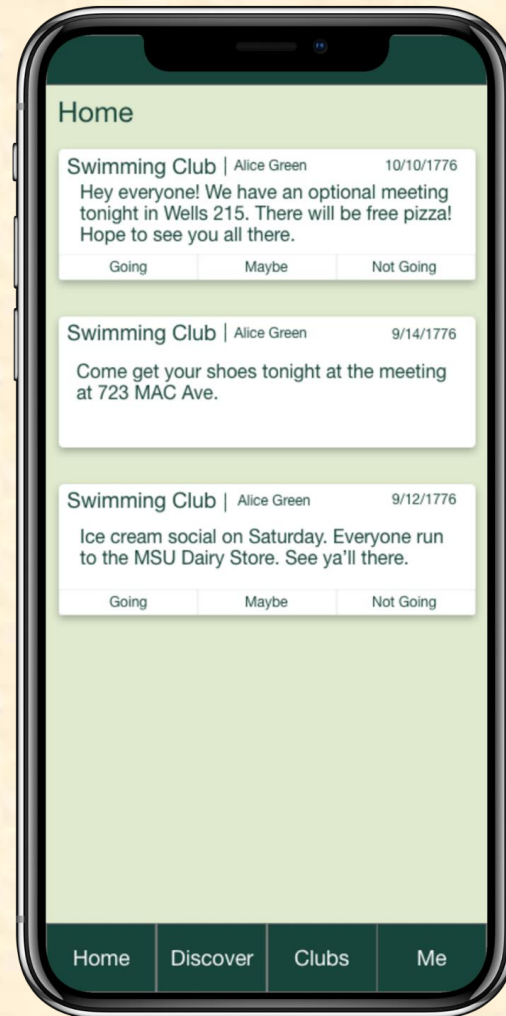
Home

Swimming Club | Alice Green 10/10/1776

Hey everyone! We have an optional meeting tonight in Wells 215. There will be free pizza! Hope to see you all there.

| Going | Maybe | Not Going |
|---|---|---|

Swimming Club | Alice Green 9/14/1776

Come get your shoes tonight at the meeting at 723 MAC Ave.

Swimming Club | Alice Green 9/12/1776

Ice cream social on Saturday. Everyone run to the MSU Dairy Store. See ya'll there.

| Going | Maybe | Not Going |
|---|---|---|

Home Discover Clubs Me